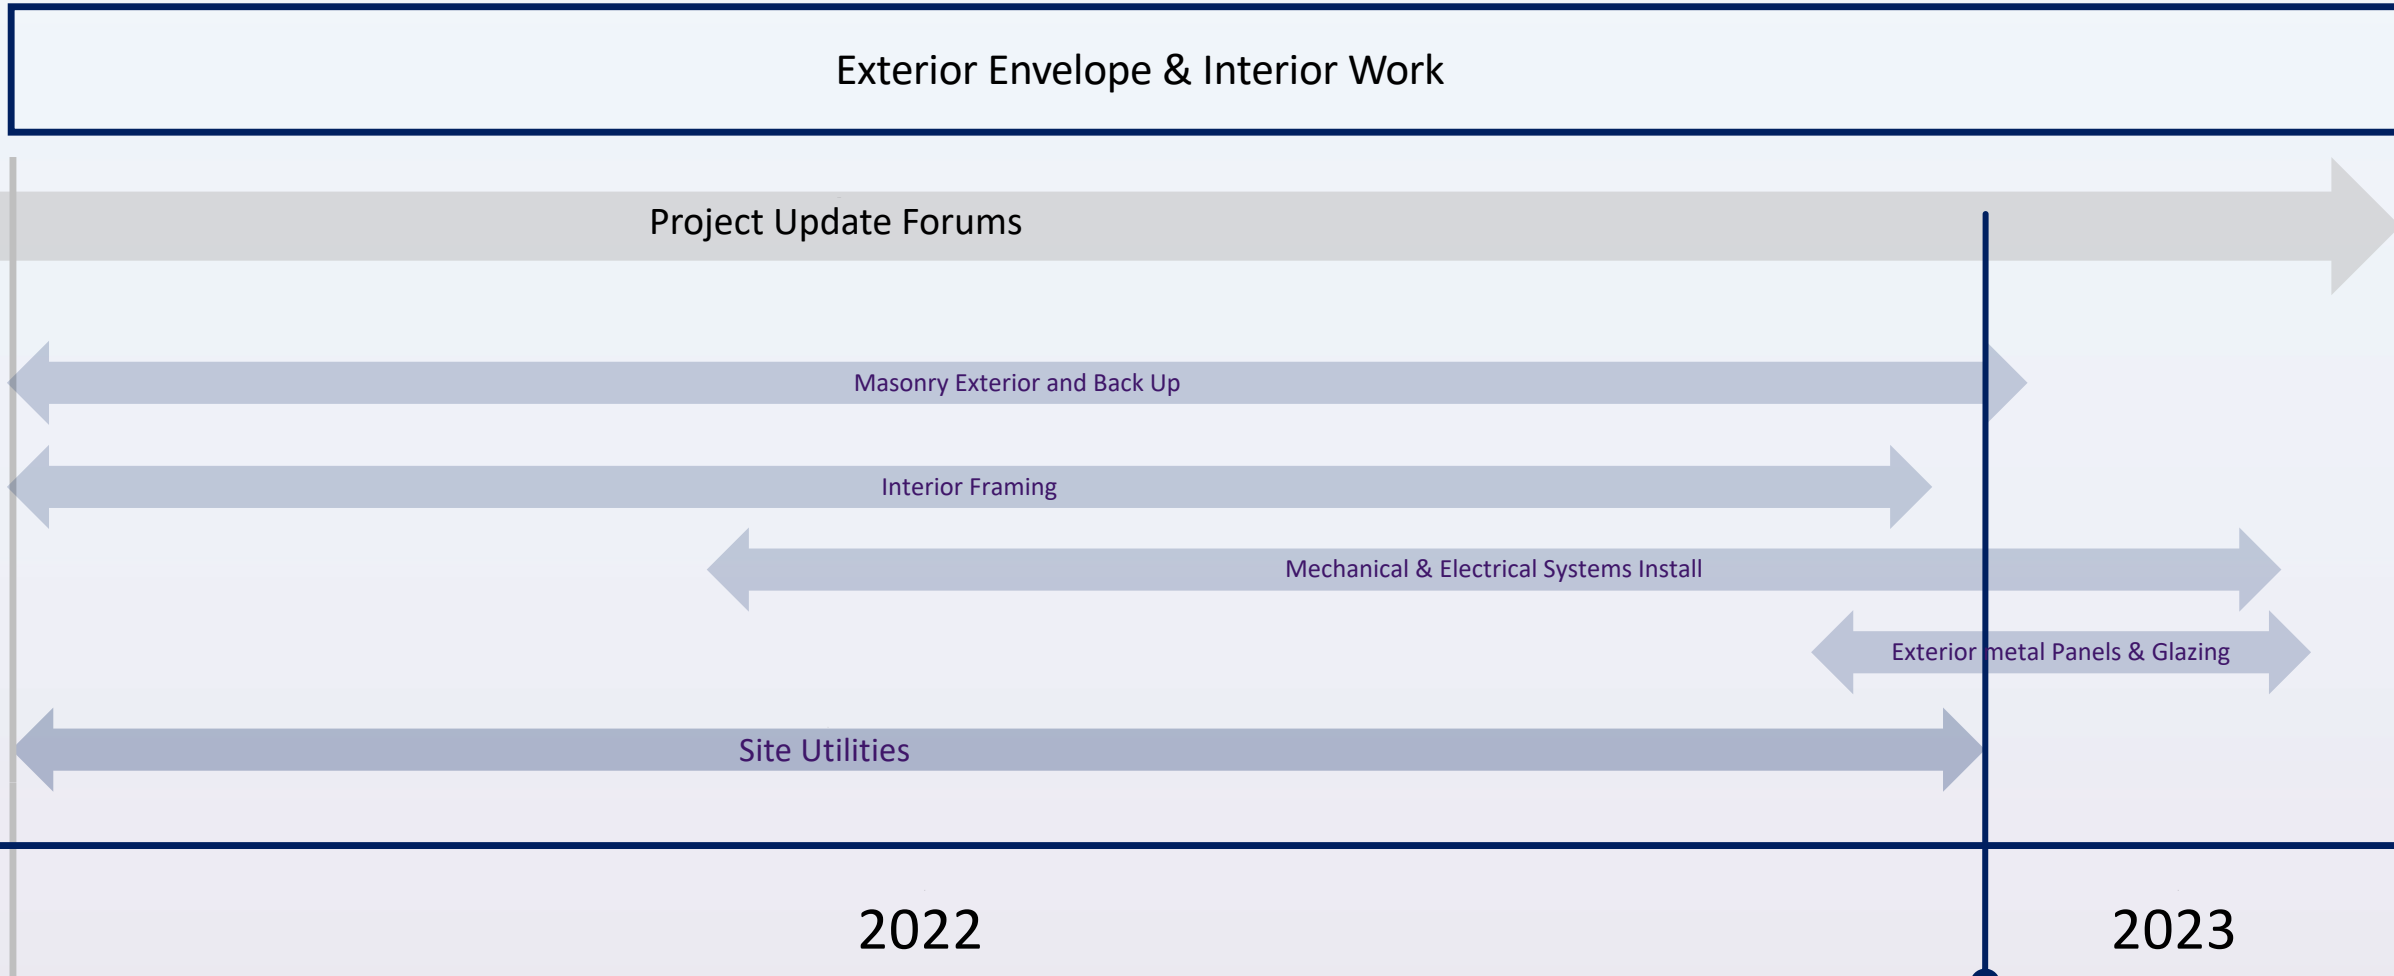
Exterior Envelope & Interior Work

Project Update Forums

Masonry Exterior and Back Up

Interior Framing

Mechanical & Electrical Systems Install

Exterior metal Panels & Glazing

Site Utilities

2022

2023